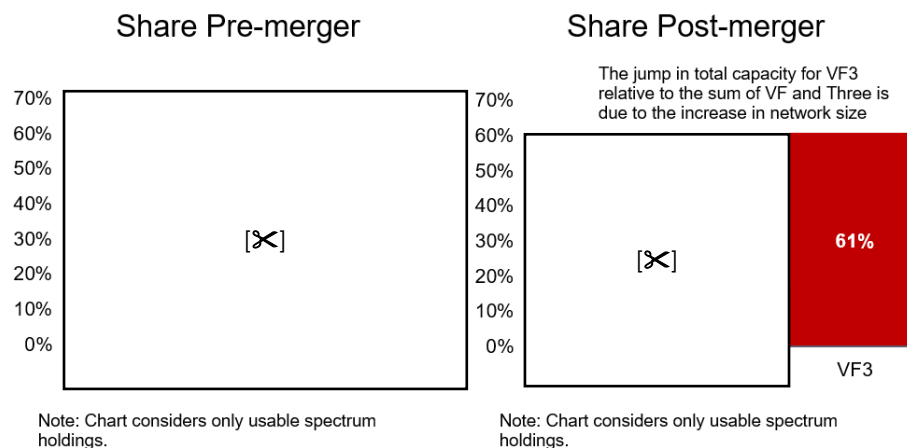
Share Pre-merger

70%
60%
50%
40%
30%
20%
10%
0%

[✂]

Note: Chart considers only usable spectrum holdings.

Share Post-merger

The jump in total capacity for VF3 relative to the sum of VF and Three is due to the increase in network size

70%
60%
50%
40%
30%
20%
10%
0%

[✂]

61%

VF3

Note: Chart considers only usable spectrum holdings.